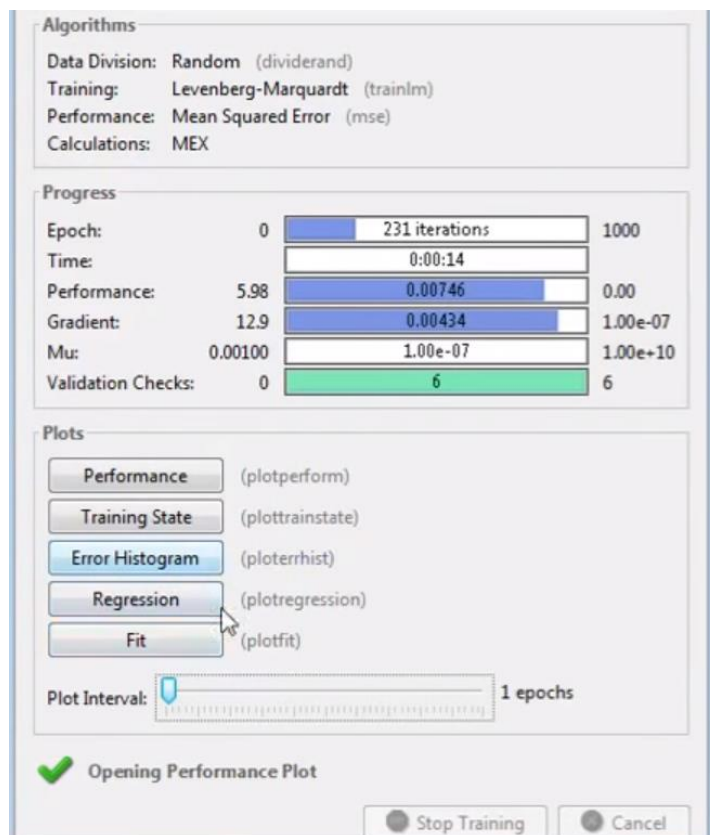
Algorithms

Data Division: Random (dividerand)
Training: Levenberg-Marquardt (trainlm)
Performance: Mean Squared Error (mse)
Calculations: MEX

Progress

| | | | |
|---|---|---|---|
| Epoch: | 0 | 231 iterations | 1000 |
| Time: | | 0:00:14 | |
| Performance: | 5.98 | 0.00746 | 0.00 |
| Gradient: | 12.9 | 0.00434 | 1.00e-07 |
| Mu: | 0.00100 | 1.00e-07 | 1.00e+10 |
| Validation Checks: | 0 | 6 | 6 |

Plots

Performance (plotperform)
Training State (plottrainstate)
Error Histogram (ploterrhist)
Regression (plotregression)
Fit (plotfit)

Plot Interval: 1 epochs

Opening Performance Plot

Stop Training Cancel